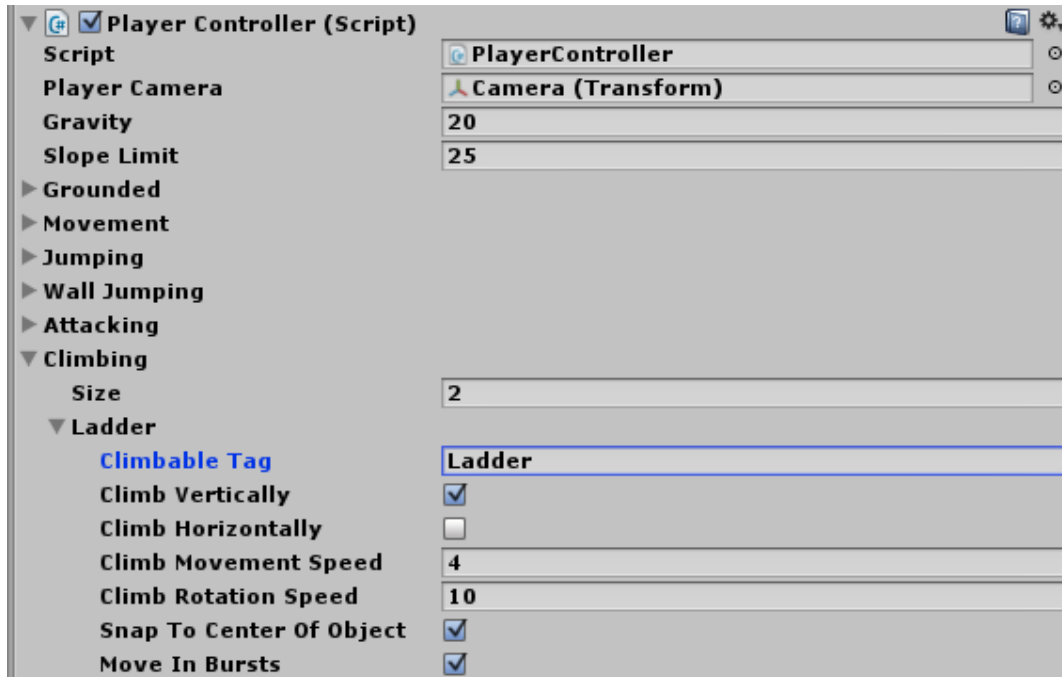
Player Controller (Script)

| | |
|---|---|
| Script | PlayerController |
| Player Camera | Camera (Transform) |
| Gravity | 20 |
| Slope Limit | 25 |

Grounded
Movement
Jumping
Wall Jumping
Attacking
Climbing

| | |
|---|---|
| Size | 2 |

Ladder

| | |
|---|---|
| Climbable Tag | Ladder |
| Climb Vertically | ☑ |
| Climb Horizontally | ☐ |
| Climb Movement Speed | 4 |
| Climb Rotation Speed | 10 |
| Snap To Center Of Object | ☑ |
| Move In Bursts | ☑ |